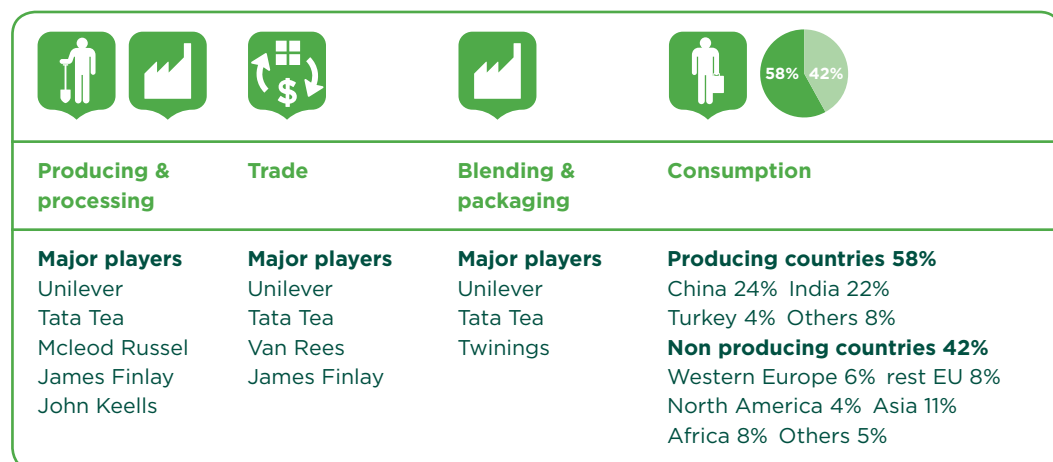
$ 58% 42%

Producing & processing

Major players
Unilever
Tata Tea
Mcleod Russel
James Finlay
John Keells

Trade

Major players
Unilever
Tata Tea
Van Rees
James Finlay

Blending & packaging

Major players
Unilever
Tata Tea
Twinings

Consumption

Producing countries 58%
China 24% India 22%
Turkey 4% Others 8%
Non producing countries 42%
Western Europe 6% rest EU 8%
North America 4% Asia 11%
Africa 8% Others 5%